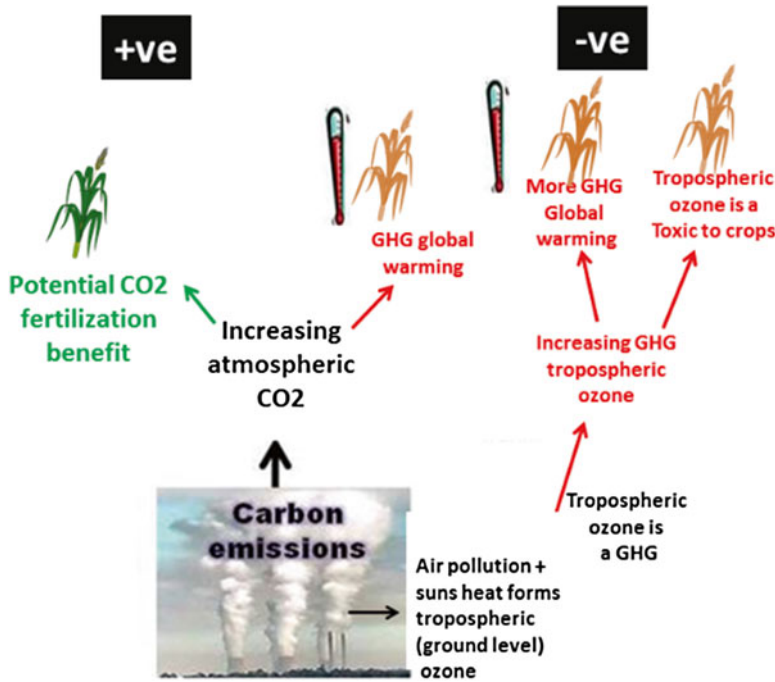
+ve

-ve

Potential CO2 fertilization benefit

Increasing atmospheric CO2

GHG global warming

More GHG Global warming

Tropospheric ozone is a Toxic to crops

Increasing GHG tropospheric ozone

Carbon emissions

Tropospheric ozone is a GHG

Air pollution + suns heat forms tropospheric (ground level) ozone